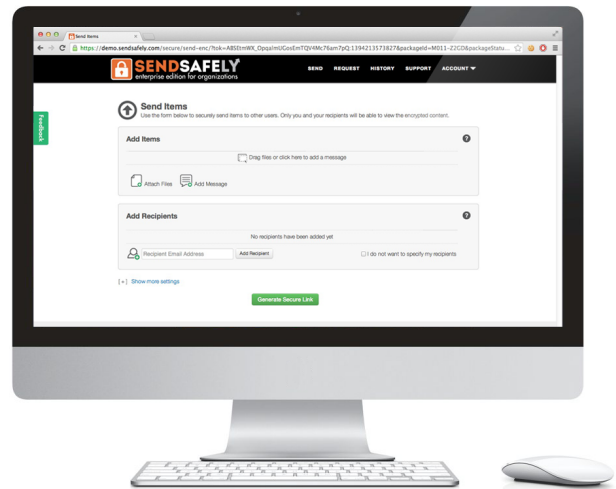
Send Items

https://demo.sendsafely.com/secure/send-enc/?tok=A8SEmWX_OpqaImUGosEmTQV4Mc76am7pQ;1394213573827&packageId=M011-Z2GD&packageStatu...

SENDSAFELY
enterprise edition for organizations

SEND REQUEST HISTORY SUPPORT ACCOUNT

Feedback

Send Items
Use the form below to securely send items to other users. Only you and your recipients will be able to view the encrypted content.

Add Items

Drag files or click here to add a message

Attach Files Add Message

Add Recipients

No recipients have been added yet

Recipient Email Address Add Recipient

I do not want to specify my recipients

[+] Show more settings

Generate Secure Link